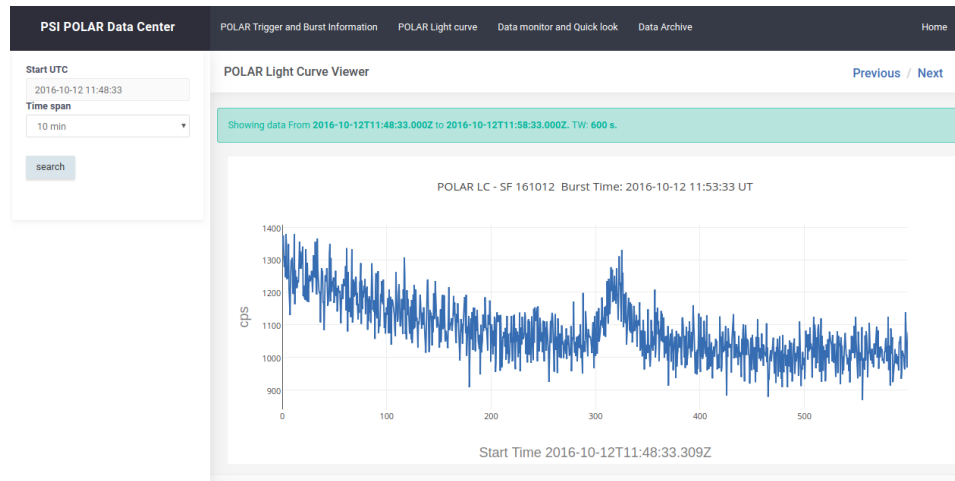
PSI POLAR Data Center

POLAR Trigger and Burst Information

POLAR Light curve

Data monitor and Quick look

Data Archive

Home

Start UTC

2016-10-12 11:48:33

Time span

10 min

search

POLAR Light Curve Viewer

Previous / Next

Showing data From **2016-10-12T11:48:33.000Z** to **2016-10-12T11:58:33.000Z**. TW: **600 s.**

POLAR LC - SF 161012 Burst Time: 2016-10-12 11:53:33 UT

1400
1300
1200
1100
1000
900

cps

0
100
200
300
400
500

Start Time 2016-10-12T11:48:33.309Z